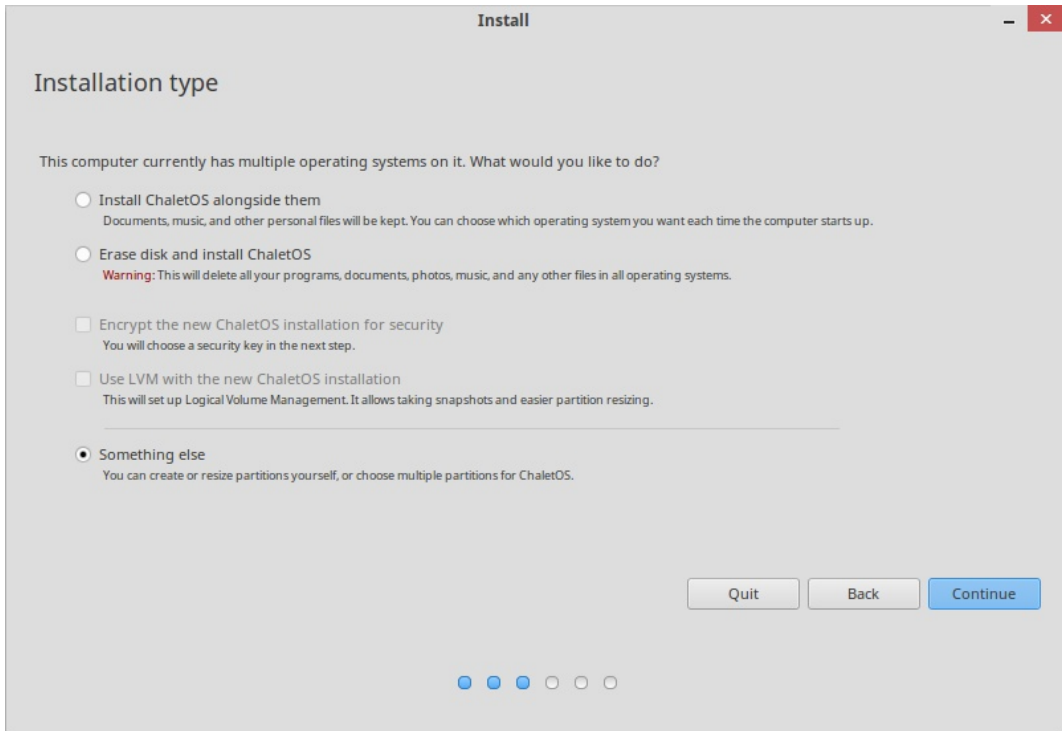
Install

Installation type

This computer currently has multiple operating systems on it. What would you like to do?

Install ChaletOS alongside them
Documents, music, and other personal files will be kept. You can choose which operating system you want each time the computer starts up.

Erase disk and install ChaletOS
Warning: This will delete all your programs, documents, photos, music, and any other files in all operating systems.

Encrypt the new ChaletOS installation for security
You will choose a security key in the next step.

Use LVM with the new ChaletOS installation
This will set up Logical Volume Management. It allows taking snapshots and easier partition resizing.

Something else
You can create or resize partitions yourself, or choose multiple partitions for ChaletOS.

Quit
Back
Continue